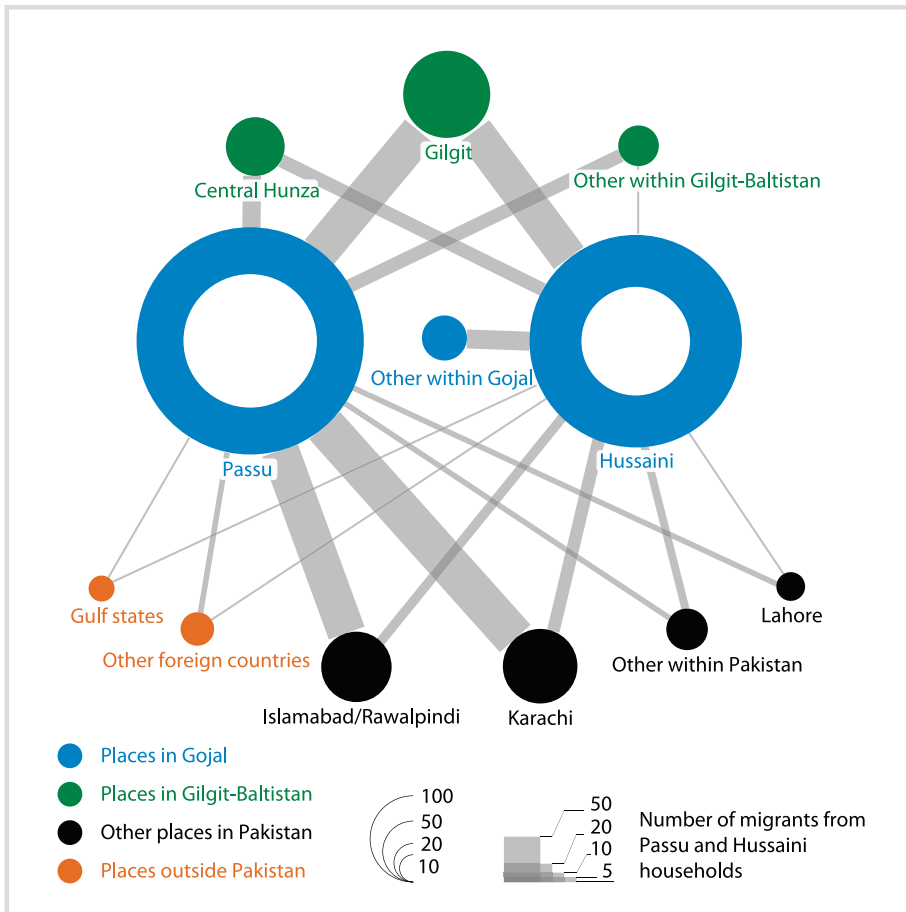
Gilgit
Central Hunza
Other within Gilgit-Baltistan
Other within Gojal
Passu
Hussaini
Gulf states
Other foreign countries
Islamabad/Rawalpindi
Karachi
Other within Pakistan
Lahore

Places in Gojal
Places in Gilgit-Baltistan
Other places in Pakistan
Places outside Pakistan

100
50
20
10

50
20
10
5

Number of migrants from Passu and Hussaini households